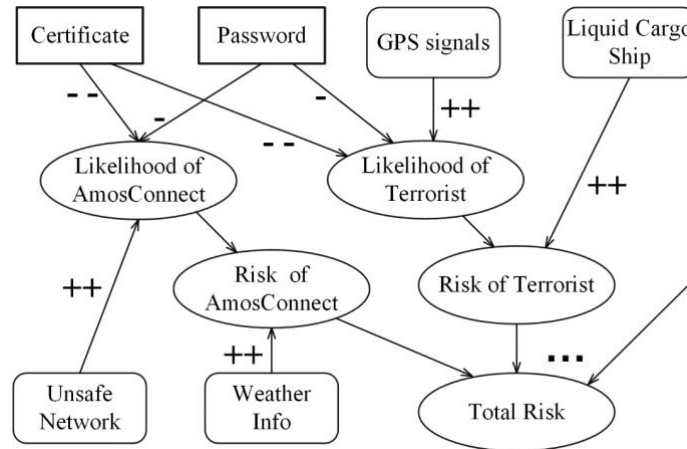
Certificate

Password

GPS signals

Liquid Cargo Ship

- -

-

-

++

- -

Likelihood of AmosConnect

Likelihood of Terrorist

++

Risk of AmosConnect

Risk of Terrorist

++

++

...

Unsafe Network

Weather Info

Total Risk